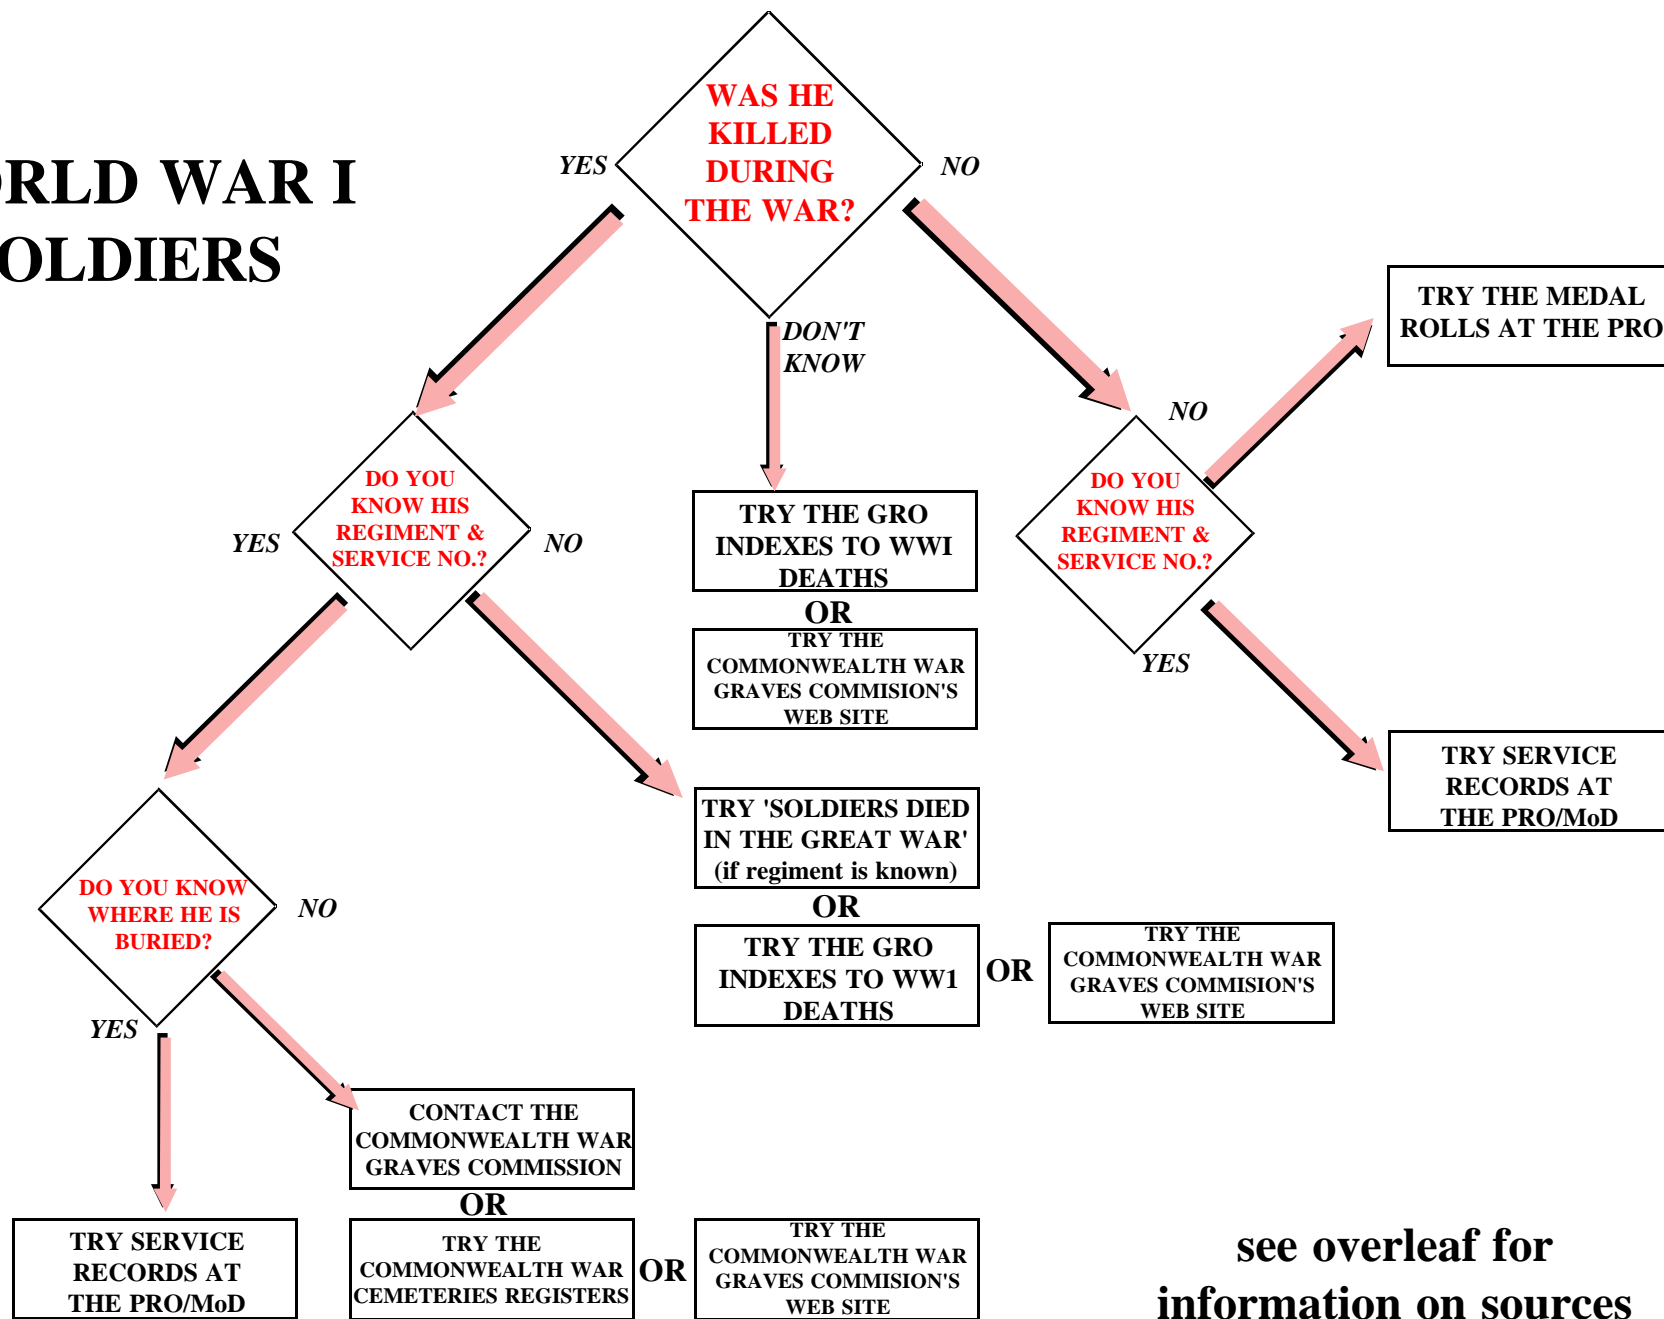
RLD WAR I
OLDIERS

WAS HE KILLED DURING THE WAR?

YES

NO

DON'T KNOW

DO YOU KNOW HIS REGIMENT & SERVICE NO.?

YES

NO

TRY THE GRO INDEXES TO WWI DEATHS

OR

TRY THE COMMONWEALTH WAR GRAVES COMMISION'S WEB SITE

NO

DO YOU KNOW HIS REGIMENT & SERVICE NO.?

YES

TRY THE MEDAL ROLLS AT THE PRO

TRY SERVICE RECORDS AT THE PRO/MoD

DO YOU KNOW WHERE HE IS BURIED?

NO

YES

TRY 'SOLDIERS DIED IN THE GREAT WAR' (if regiment is known)

OR

TRY THE GRO INDEXES TO WW1 DEATHS

OR

TRY THE COMMONWEALTH WAR GRAVES COMMISION'S WEB SITE

CONTACT THE COMMONWEALTH WAR GRAVES COMMISSION

OR

TRY SERVICE RECORDS AT THE PRO/MoD

TRY THE COMMONWEALTH WAR CEMETERIES REGISTERS

OR

TRY THE COMMONWEALTH WAR GRAVES COMMISION'S WEB SITE

see overleaf for information on sources